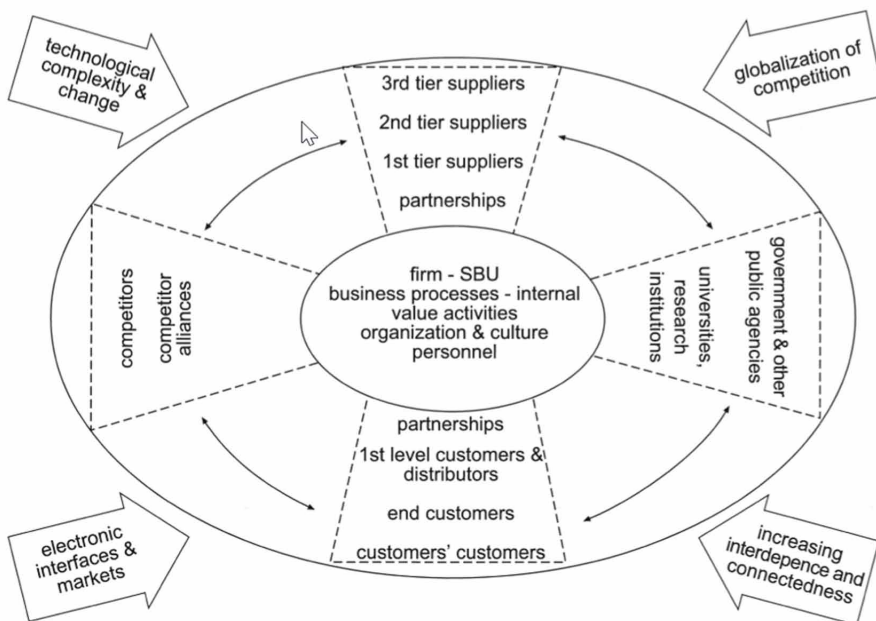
technological complexity & change

globalization of competition

3rd tier suppliers

2nd tier suppliers

1st tier suppliers

partnerships

competitors

competitor alliances

firm - SBU
business processes - internal value activities
organization & culture
personnel

universities, research institutions

government & other public agencies

partnerships

1st level customers & distributors

end customers

customers' customers

electronic interfaces & markets

increasing interdepence and connectedness